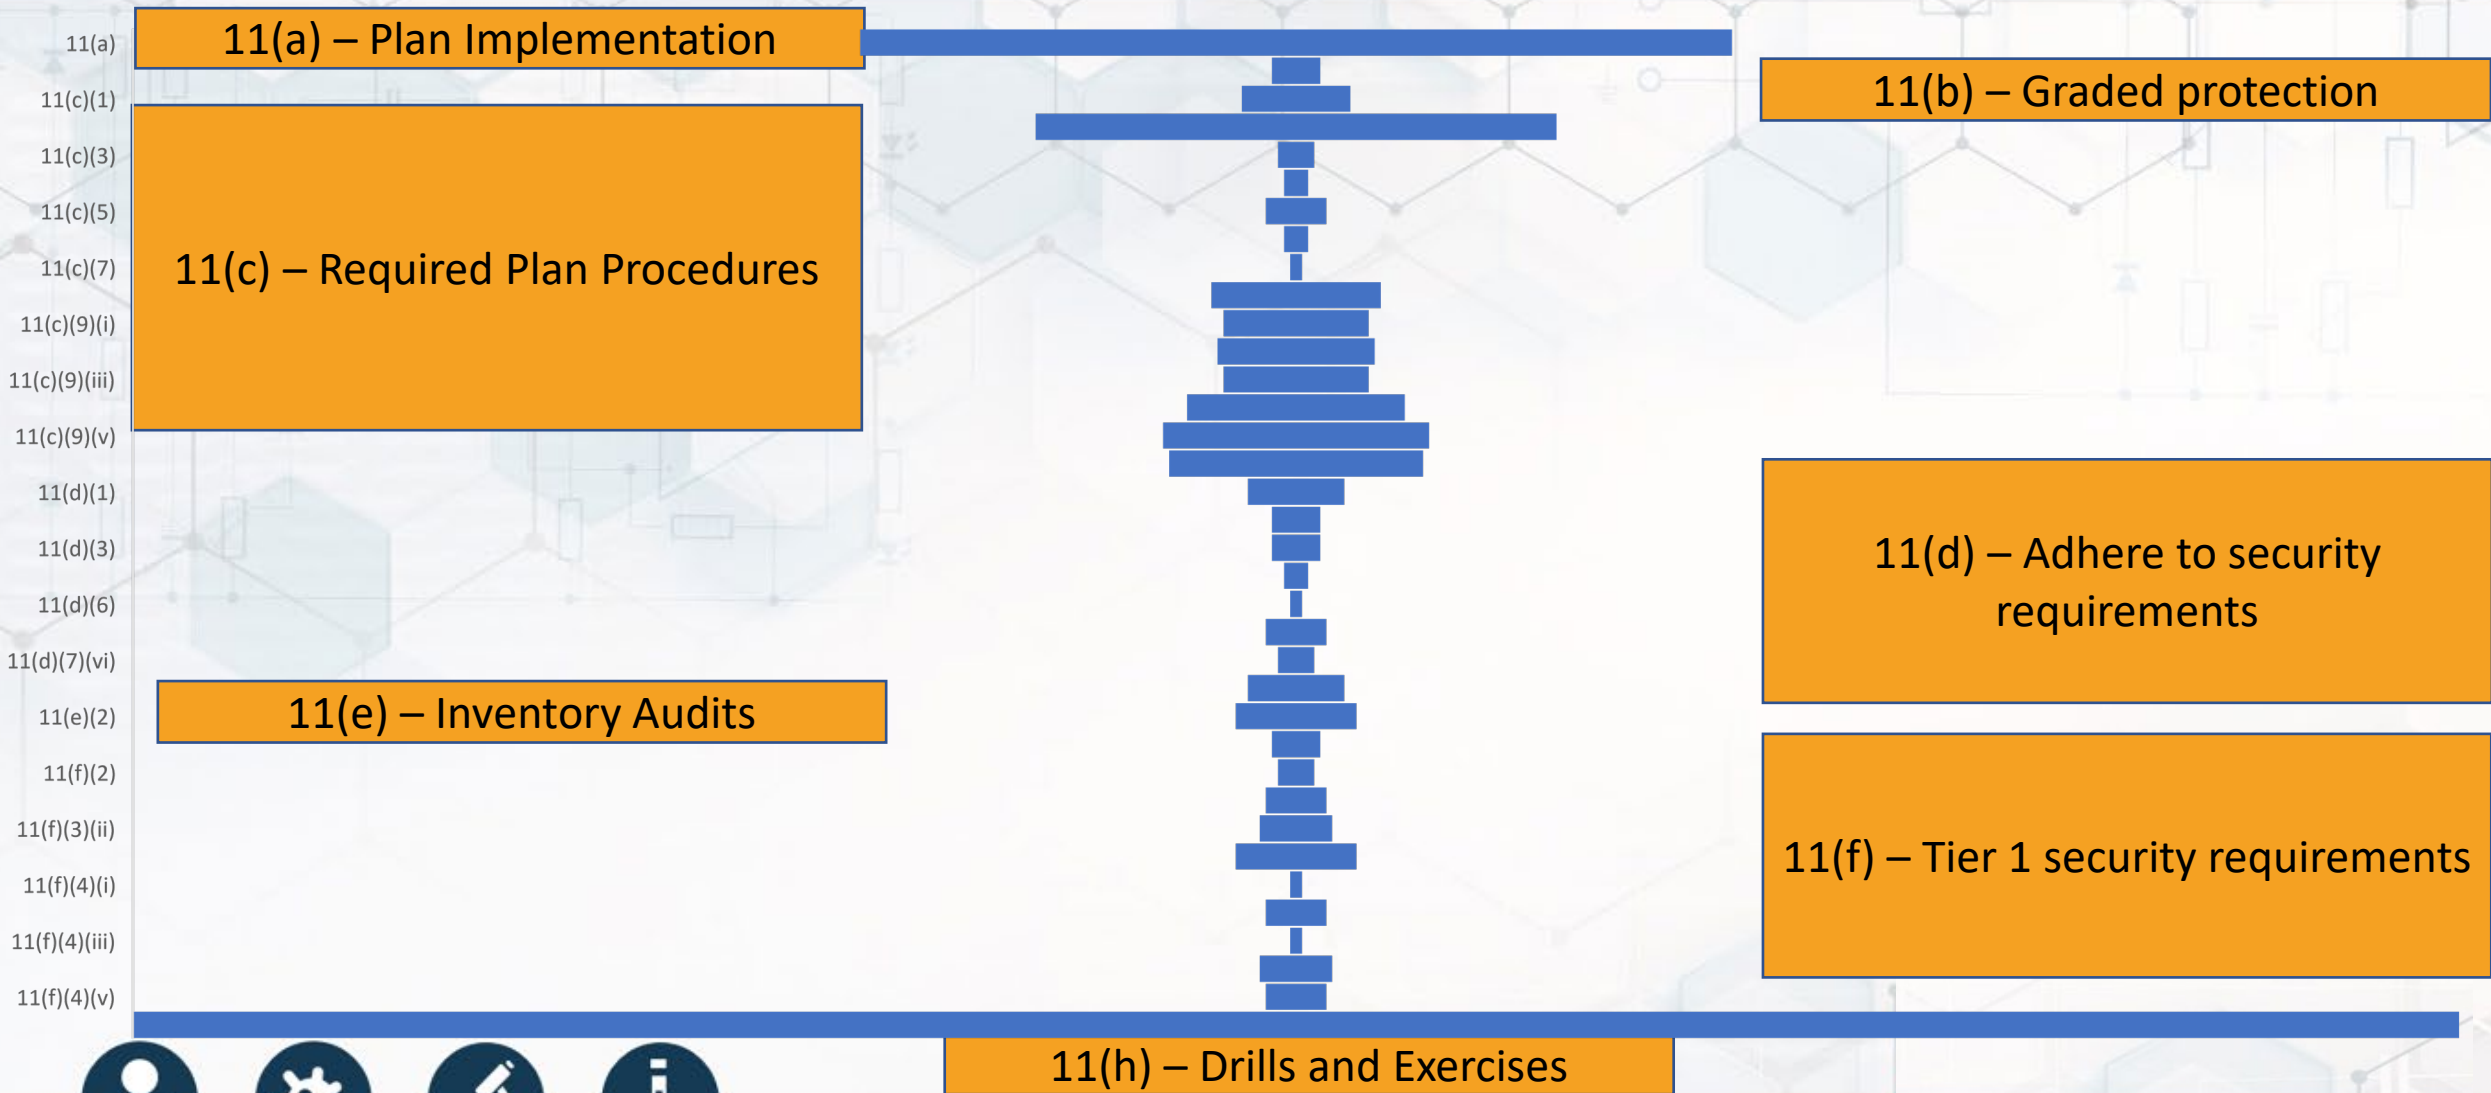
11(a)
11(c)(1)
11(c)(3)
11(c)(5)
11(c)(7)
11(c)(9)(i)
11(c)(9)(iii)
11(c)(9)(v)
11(d)(1)
11(d)(3)
11(d)(6)
11(d)(7)(vi)
11(e)(2)
11(f)(2)
11(f)(3)(ii)
11(f)(4)(i)
11(f)(4)(iii)
11(f)(4)(v)

11(a) – Plan Implementation

11(b) – Graded protection

11(c) – Required Plan Procedures

11(d) – Adhere to security requirements

11(e) – Inventory Audits

11(f) – Tier 1 security requirements

11(h) – Drills and Exercises